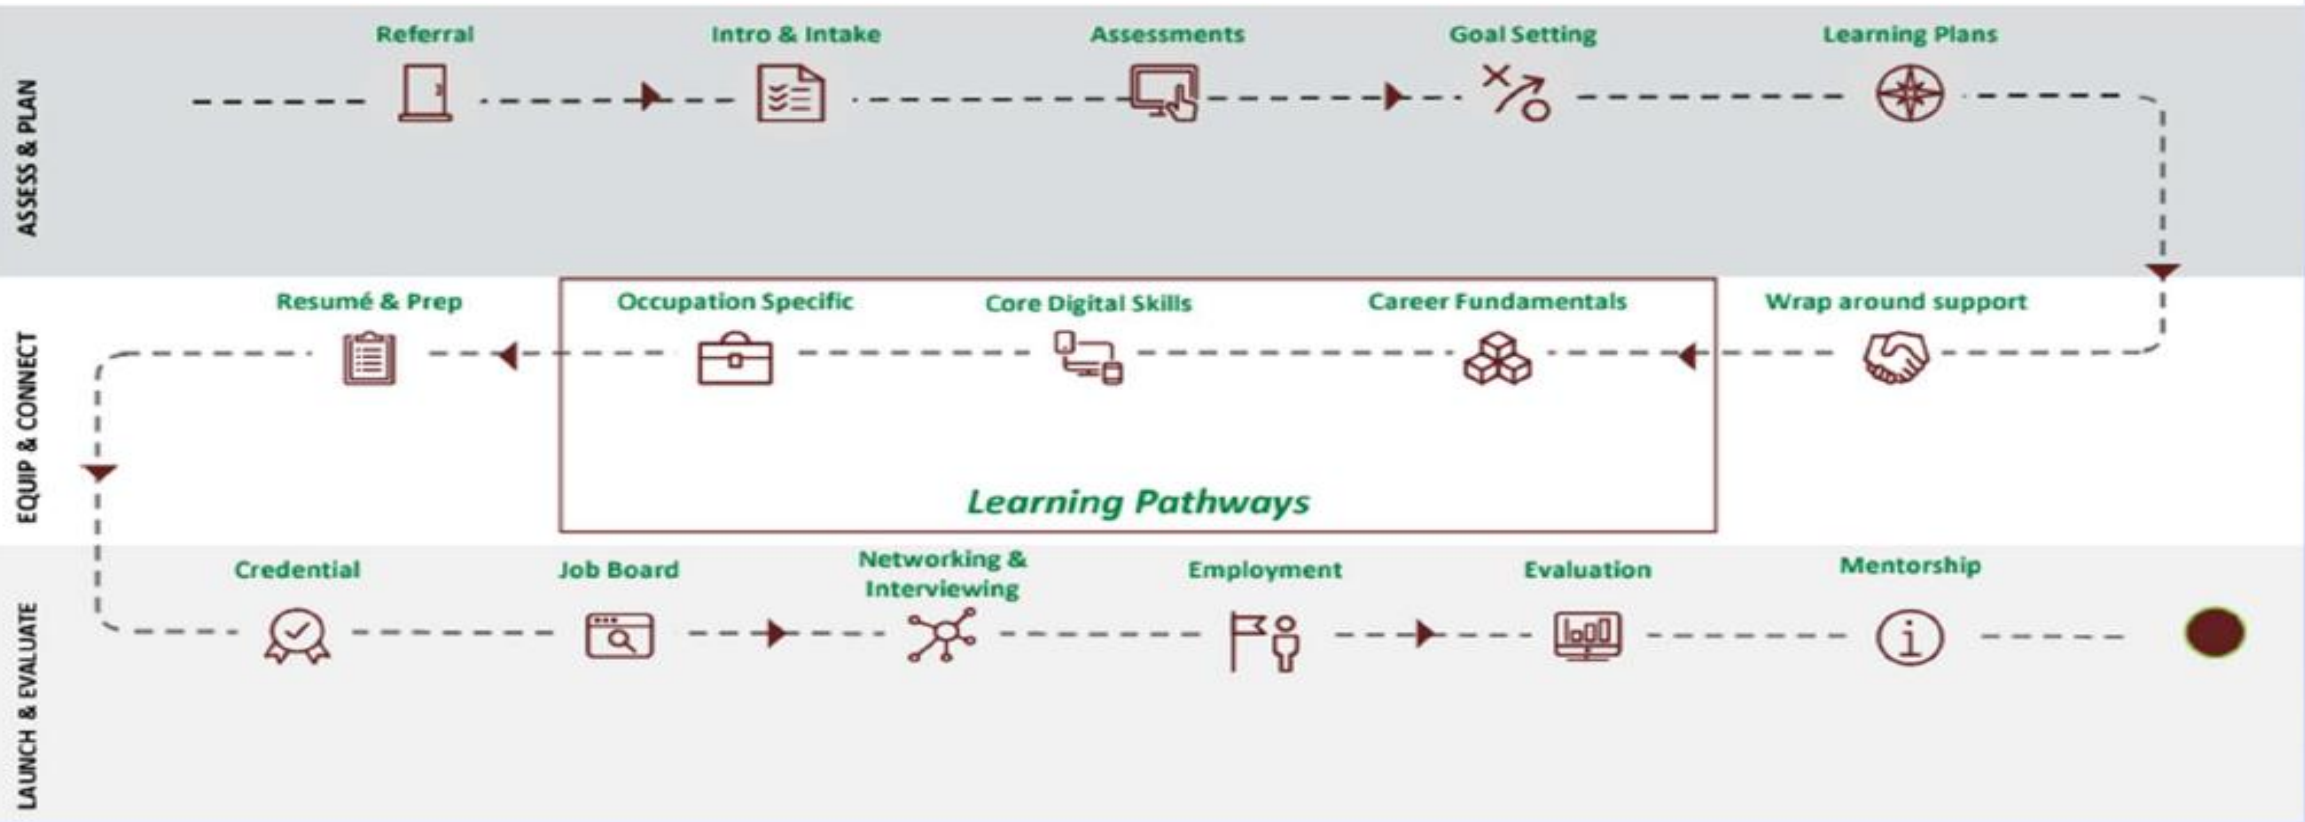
ASSESS & PLAN

Referral

Intro & Intake

Assessments

Goal Setting

Learning Plans

EQUIP & CONNECT

Resumé & Prep

Occupation Specific

Core Digital Skills

Career Fundamentals

Wrap around support

Learning Pathways

LAUNCH & EVALUATE

Credential

Job Board

Networking & Interviewing

Employment

Evaluation

Mentorship